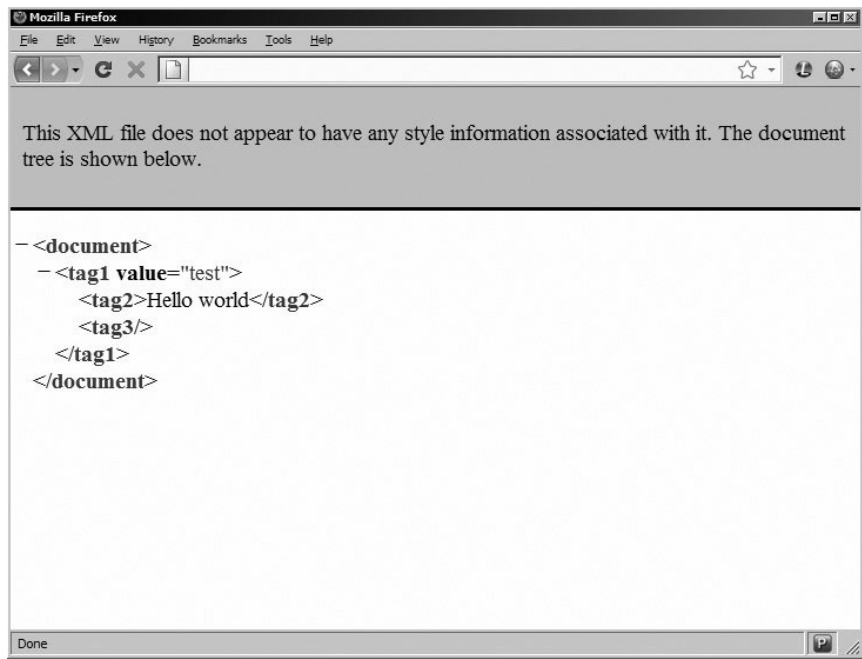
Mozilla Firefox

File Edit View History Bookmarks Tools Help

This XML file does not appear to have any style information associated with it. The document tree is shown below.

− <document>
− <tag1 value="test">
<tag2>Hello world</tag2>
<tag3/>
</tag1>
</document>

Done